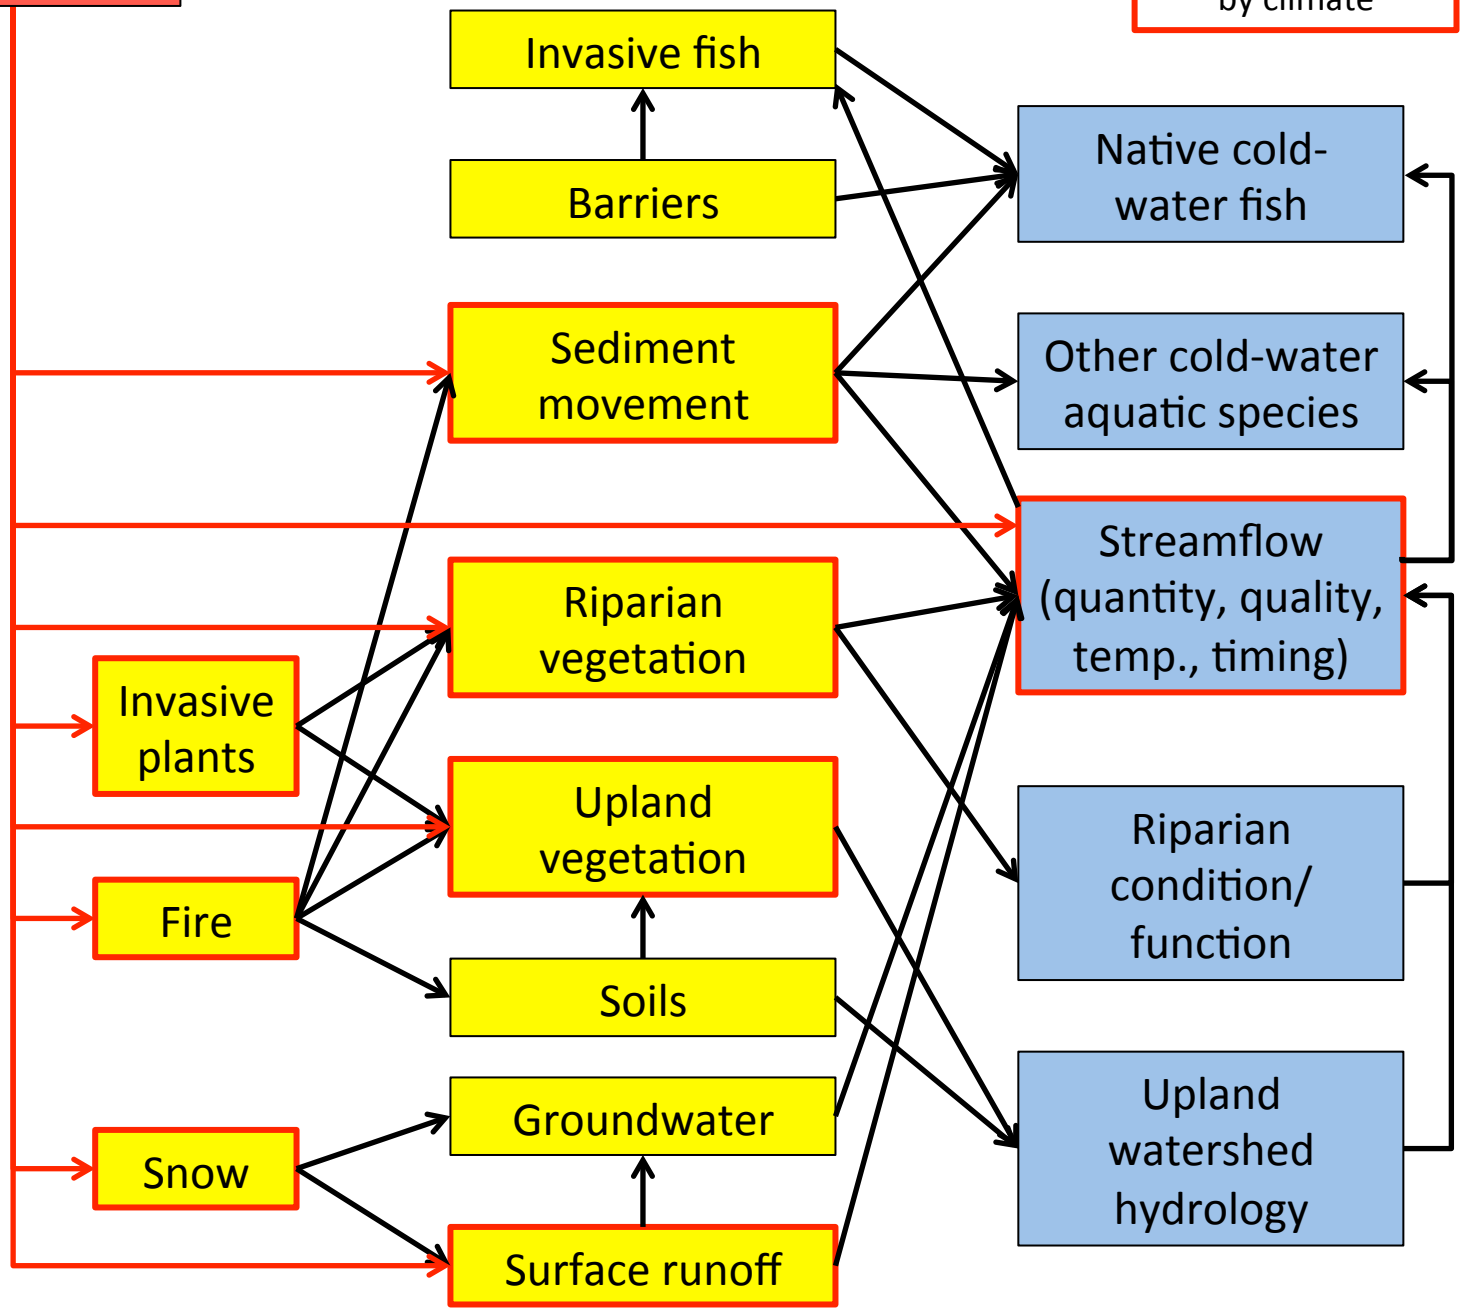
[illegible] by climate

Invasive fish

Barriers

Sediment movement

Riparian vegetation

Invasive plants

Upland vegetation

Fire

Soils

Groundwater

Snow

Surface runoff

Native cold-water fish

Other cold-water aquatic species

Streamflow (quantity, quality, temp., timing)

Riparian condition/ function

Upland watershed hydrology